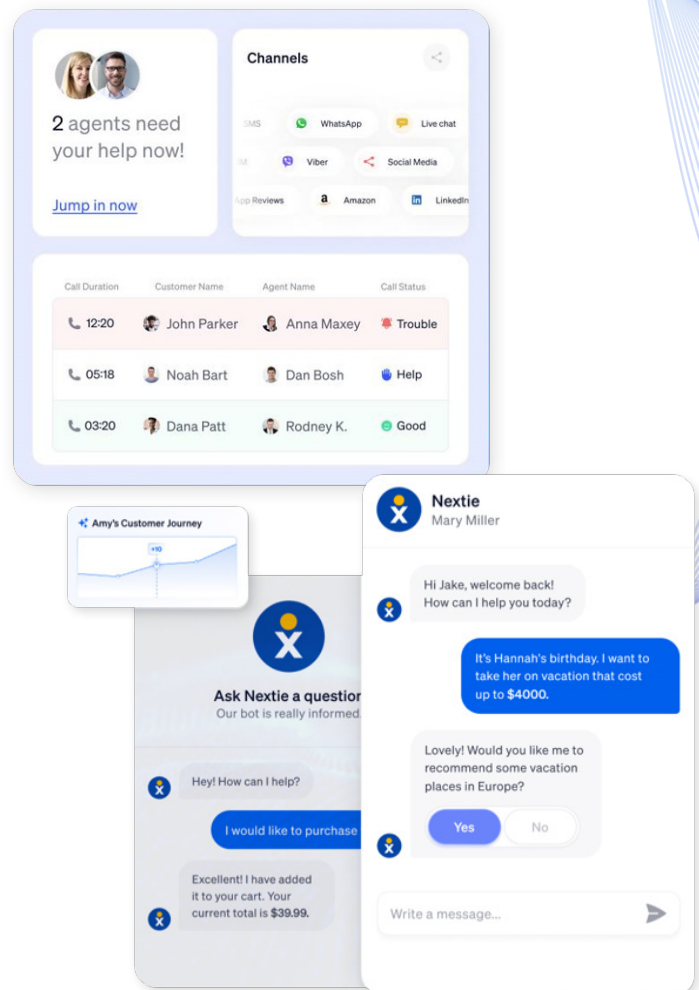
2 agents need your help now!

Jump in now

Channels

SMS WhatsApp Live chat
M Viber Social Media
App Reviews Amazon LinkedIn

| Call Duration | Customer Name | Agent Name | Call Status |
|---|---|---|---|
| 12:20 | John Parker | Anna Maxey | Trouble |
| 05:18 | Noah Bart | Dan Bosh | Help |
| 03:20 | Dana Patt | Rodney K. | Good |

Amy's Customer Journey

+10

Ask Nextie a question
Our bot is really informed

Hey! How can I help?

I would like to purchase

Excellent! I have added it to your cart. Your current total is **$39.99.**

Nextie
Mary Miller

Hi Jake, welcome back! How can I help you today?

It's Hannah's birthday. I want to take her on vacation that cost up to **$4000.**

Lovely! Would you like me to recommend some vacation places in Europe?

Yes No

Write a message...